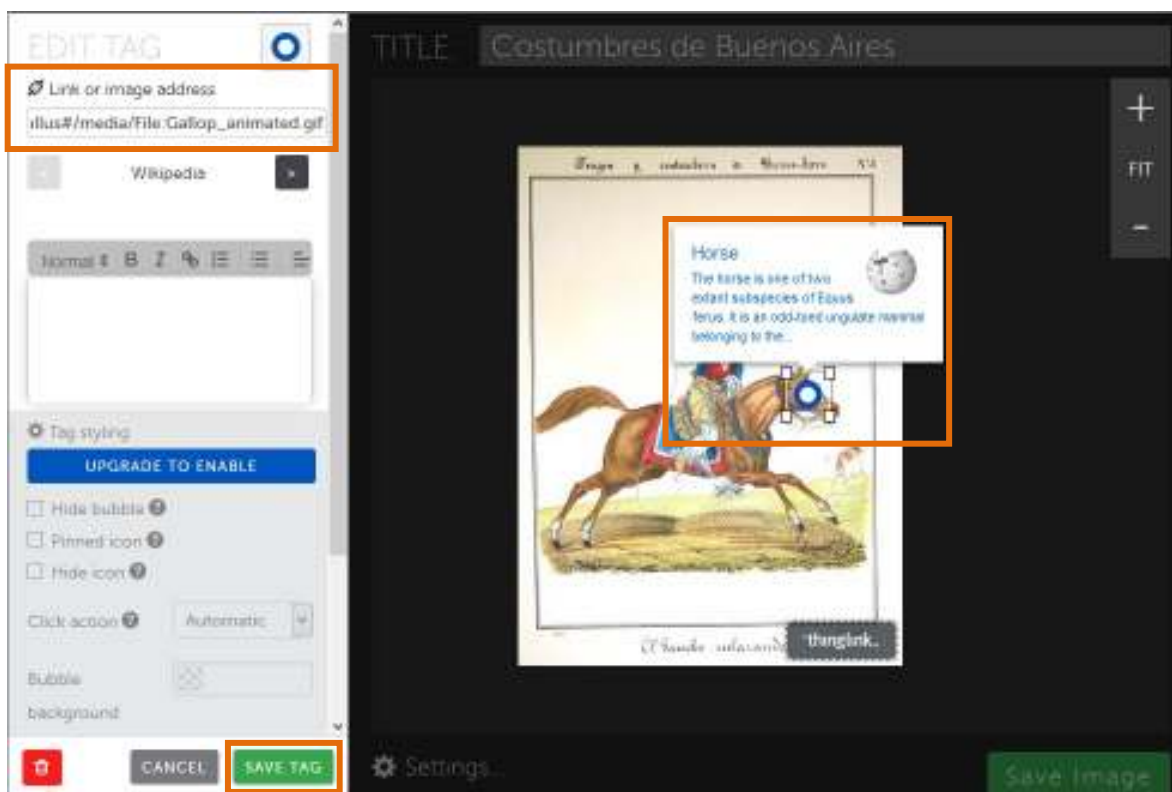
EDIT TAG

Link or image address

illus#/media/File:Gallop_animated.gif

Wikipedia

Normal B I

Tag styling

UPGRADE TO ENABLE

Hide bubble

Pinned icon

Hide icon

Click action Automatic

Bubble background

CANCEL

SAVE TAG

TITLE Costumbres de Buenos Aires

+

FIT

-

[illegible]

Horse

The horse is one of two extant subspecies of Equus ferus. It is an odd-toed ungulate mammal belonging to the...

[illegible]

thinglink.

Settings

Save Image